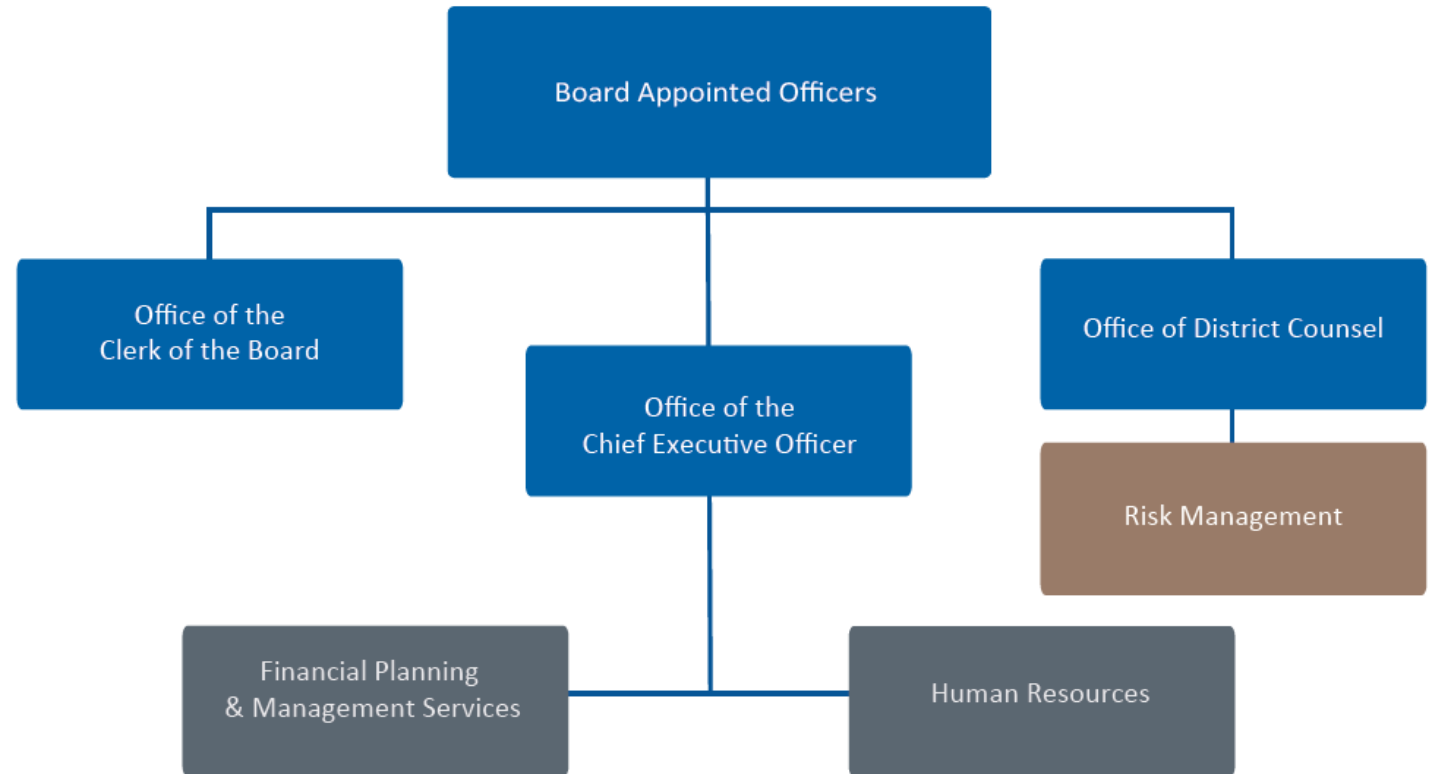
Board Appointed Officers

Office of the Clerk of the Board

Office of the Chief Executive Officer

Office of District Counsel

Risk Management

Financial Planning & Management Services

Human Resources